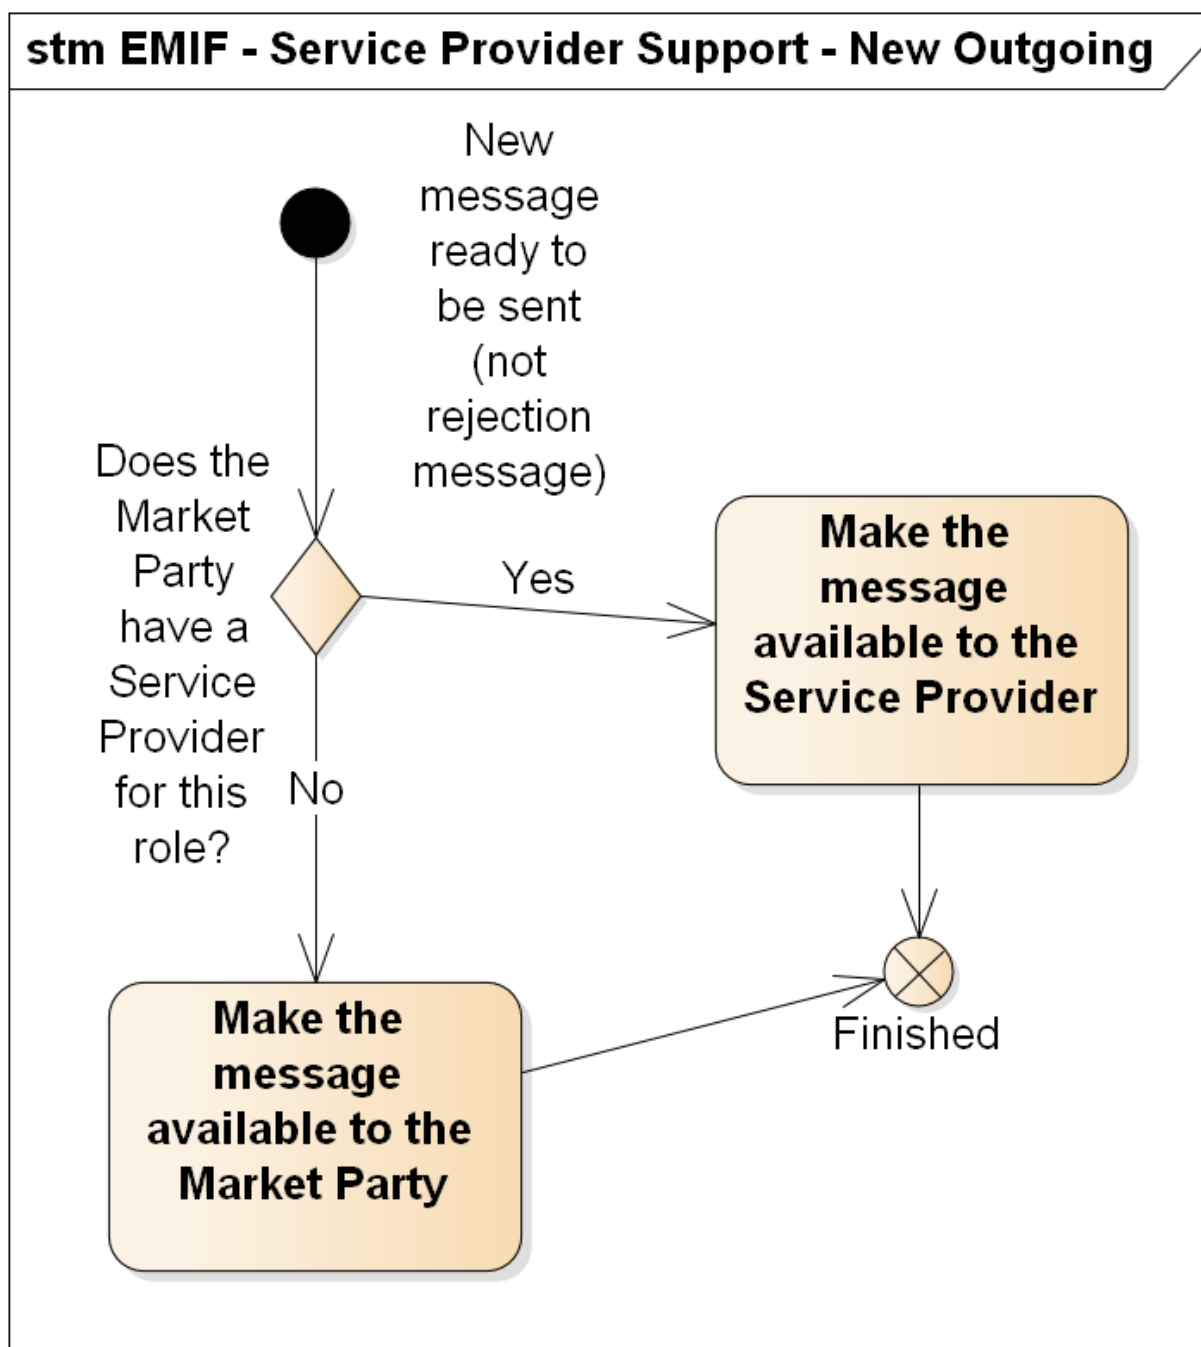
stm EMIF - Service Provider Support - New Outgoing

New message ready to be sent (not rejection message)

Does the Market Party have a Service Provider for this role?

Yes

Make the message available to the Service Provider

No

Make the message available to the Market Party

Finished